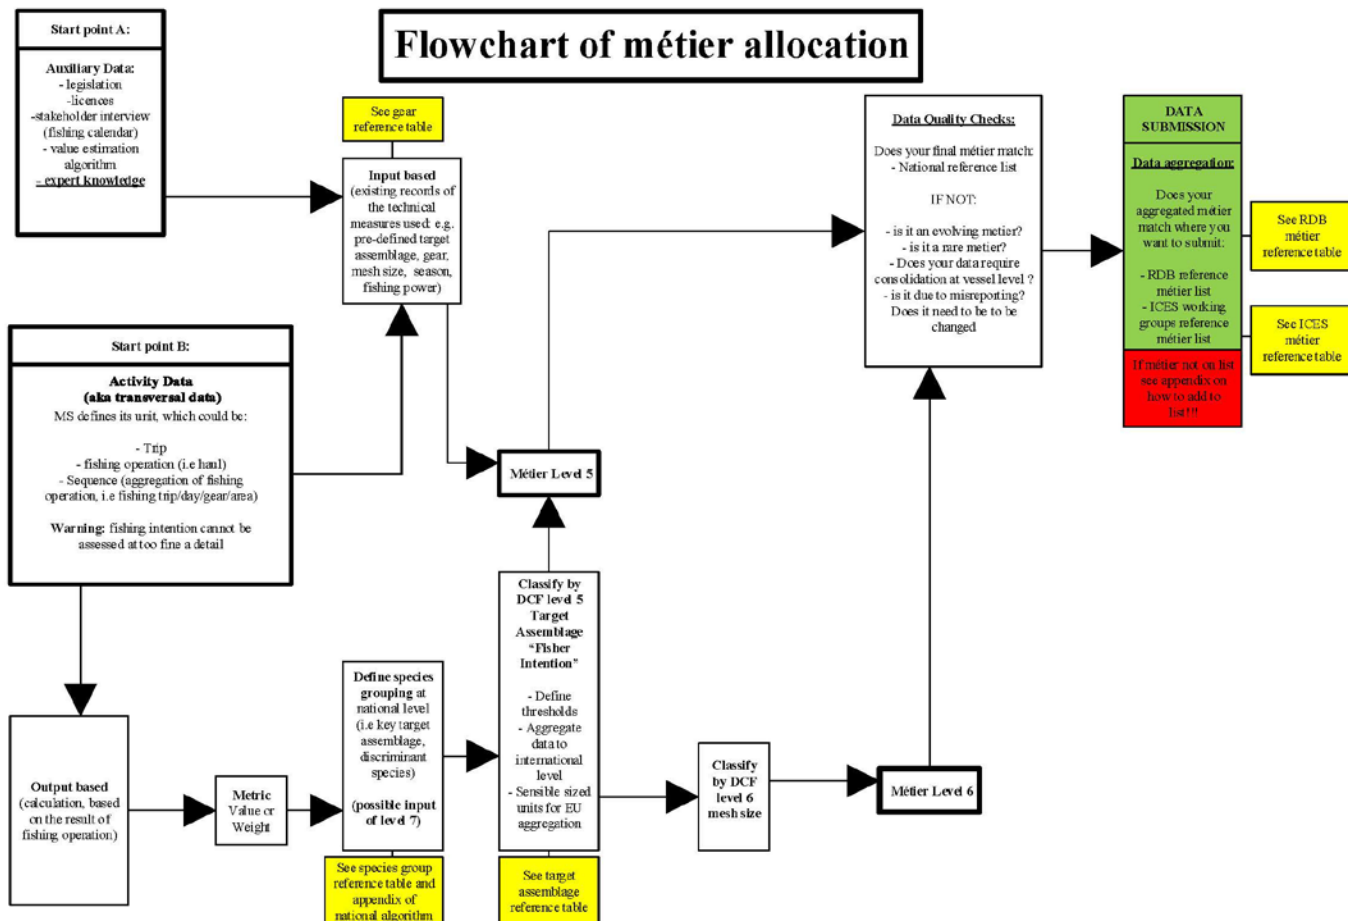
Flowchart of métier allocation

Start point A:

Auxiliary Data:
- legislation
-licences
-stakeholder interview (fishing calendar)
- value estimation algorithm
- expert knowledge

See gear reference table

Input based
(existing records of the technical measures used: e.g. pre-defined target assemblage, gear, mesh size, season, fishing power)

Start point B:

Activity Data
(aka transversal data)
MS defines its unit, which could be:

- Trip
- fishing operation (i.e haul)
- Sequence (aggregation of fishing operation, i.e fishing trip/day/gear/area)

Warning: fishing intention cannot be assessed at too fine a detail

Métier Level 5

Data Quality Checks:

Does your final métier match:
- National reference list

IF NOT:

- is it an evolving metier?
- is it a rare metier?
- Does your data require consolidation at vessel level ?
- is it due to misreporting?
Does it need to be to be changed

DATA SUBMISSION

Data aggregation:

Does your aggregated métier match where you want to submit:

- RDB reference métier list
- ICES working groups reference métier list

If métier not on list see appendix on how to add to list!!!

See RDB métier reference table

See ICES métier reference table

Classify by DCF level 5 Target Assemblage "Fisher Intention"

- Define thresholds
- Aggregate data to international level
- Sensible sized units for EU aggregation

Output based
(calculation, based on the result of fishing operation)

Metric
Value or Weight

Define species grouping at national level
(i.e key target assemblage, discriminant species)

(possible input of level 7)

Classify by DCF level 6 mesh size

Métier Level 6

See species group reference table and appendix of national algorithm

See target assemblage reference table